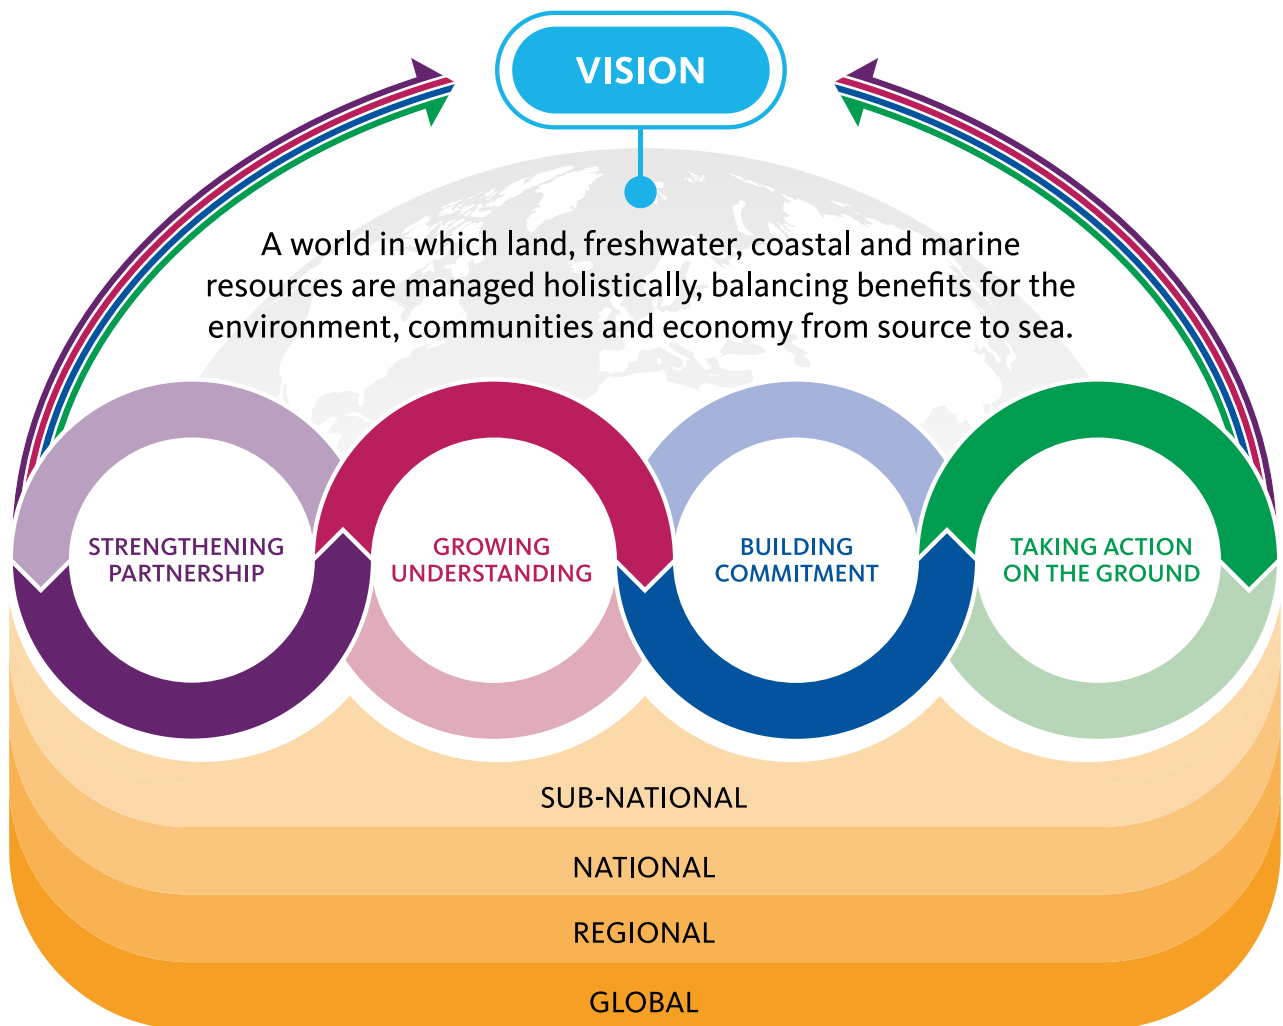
VISION

A world in which land, freshwater, coastal and marine resources are managed holistically, balancing benefits for the environment, communities and economy from source to sea.

STRENGTHENING PARTNERSHIP

GROWING UNDERSTANDING

BUILDING COMMITMENT

TAKING ACTION ON THE GROUND

SUB-NATIONAL

NATIONAL

REGIONAL

GLOBAL